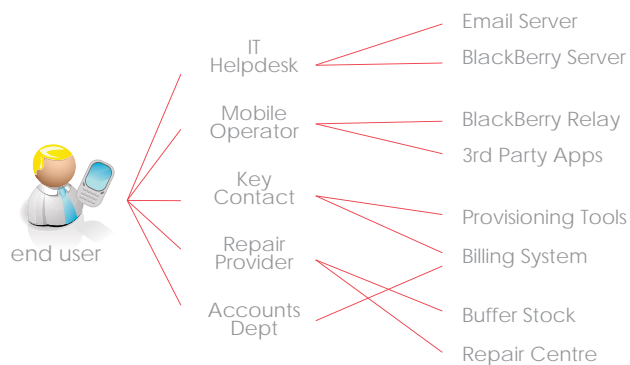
end user

IT Helpdesk

Mobile Operator

Key Contact

Repair Provider

Accounts Dept

Email Server

BlackBerry Server

BlackBerry Relay

3rd Party Apps

Provisioning Tools

Billing System

Buffer Stock

Repair Centre